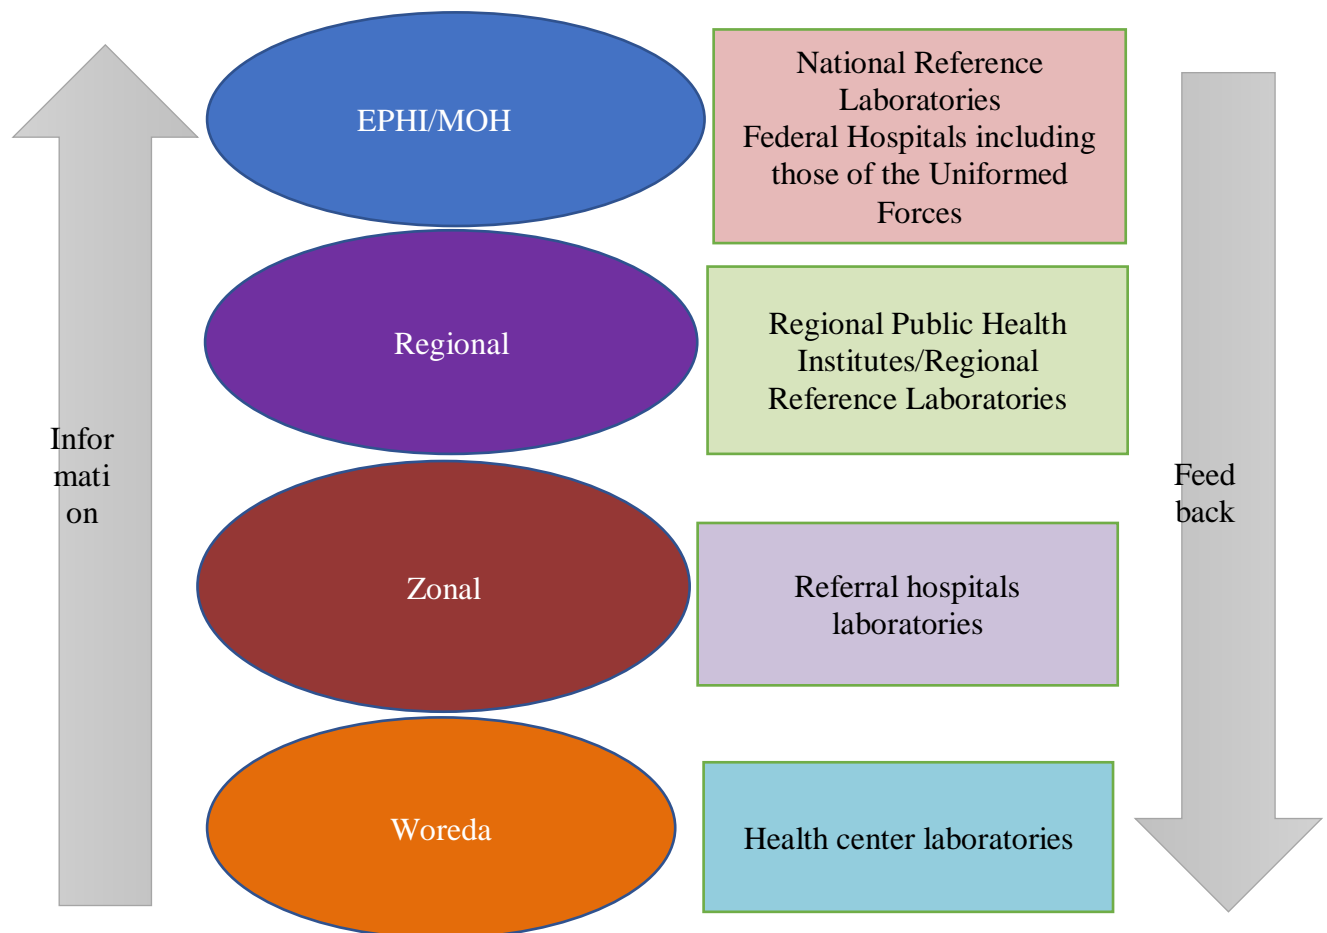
Infor
mati
on

EPHI/MOH

National Reference Laboratories
Federal Hospitals including those of the Uniformed Forces

Regional

Regional Public Health Institutes/Regional Reference Laboratories

Zonal

Referral hospitals laboratories

Woreda

Health center laboratories

Feed
back